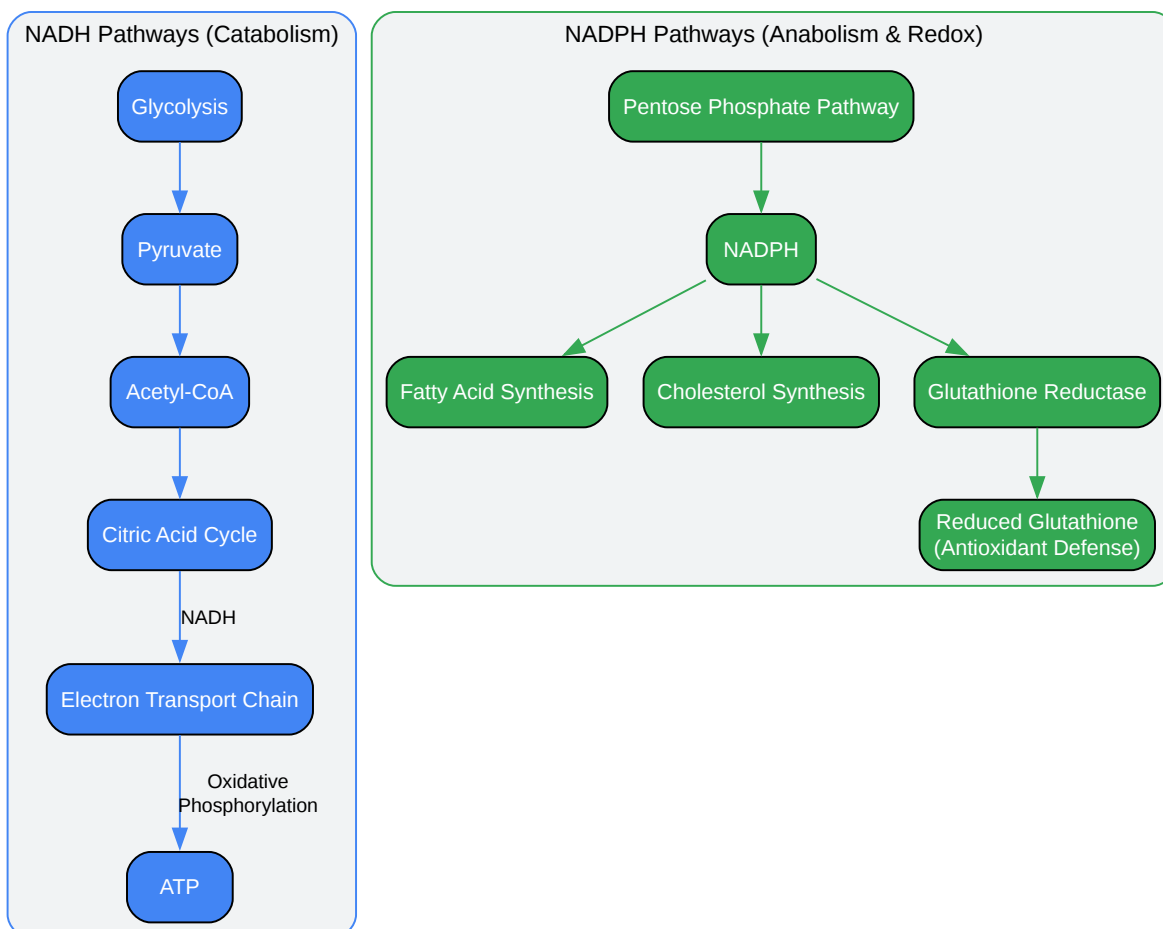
NADH Pathways (Catabolism)

Glycolysis

Pyruvate

Acetyl-CoA

Citric Acid Cycle

NADH

Electron Transport Chain

Oxidative Phosphorylation

ATP

NADPH Pathways (Anabolism & Redox)

Pentose Phosphate Pathway

NADPH

Fatty Acid Synthesis

Cholesterol Synthesis

Glutathione Reductase

Reduced Glutathione (Antioxidant Defense)